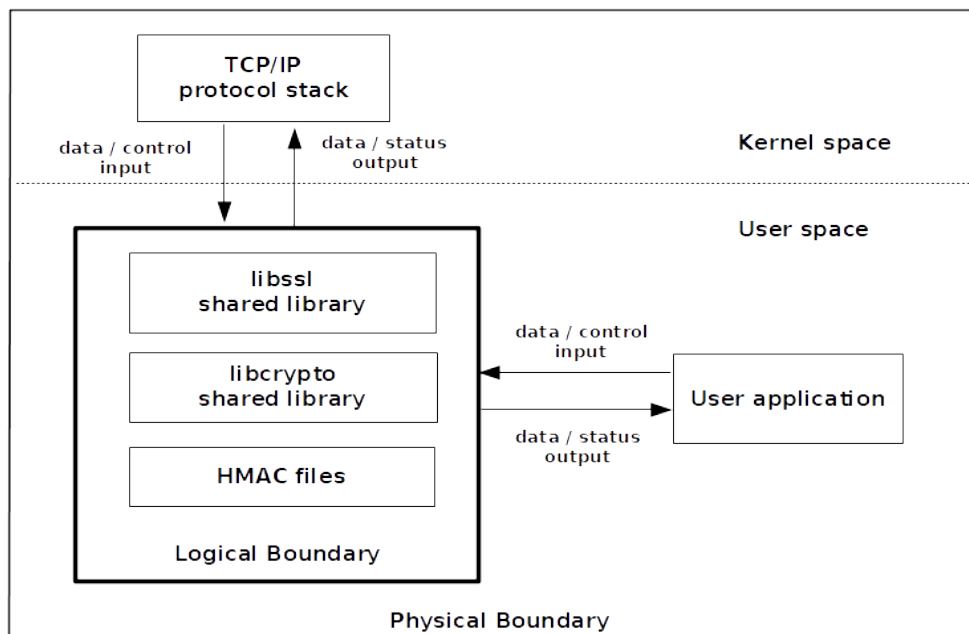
TCP/IP
protocol stack

data / control
input

data / status
output

Kernel space

User space

libssl
shared library

libcrypto
shared library

HMAC files

Logical Boundary

data / control
input

data / status
output

User application

Physical Boundary